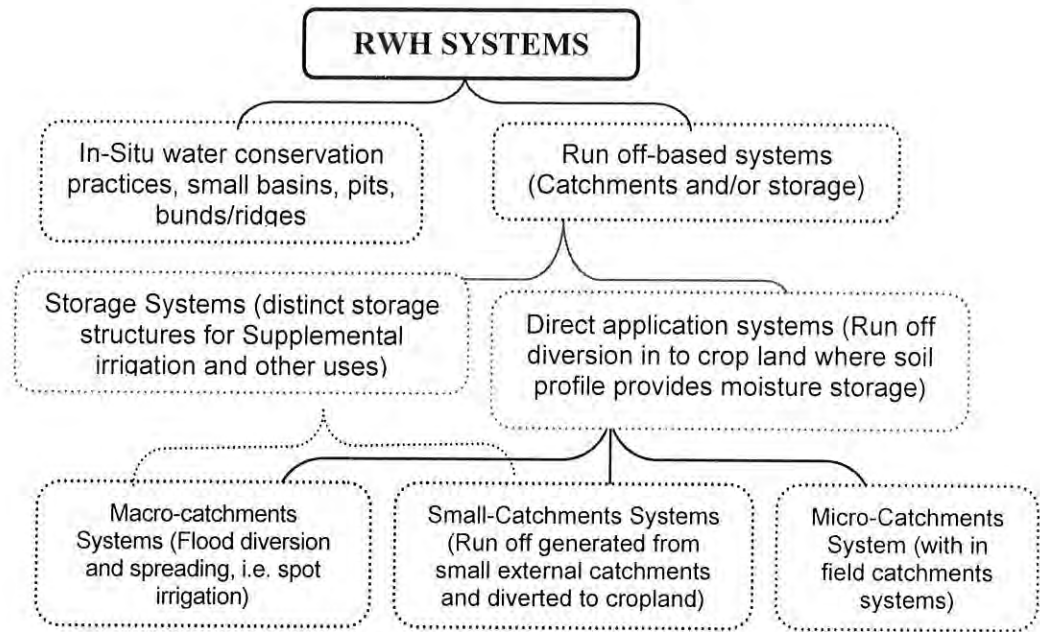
RWH SYSTEMS

In-Situ water conservation practices, small basins, pits, bunds/ridges

Run off-based systems (Catchments and/or storage)

Storage Systems (distinct storage structures for Supplemental irrigation and other uses)

Direct application systems (Run off diversion in to crop land where soil profile provides moisture storage)

Macro-catchments Systems (Flood diversion and spreading, i.e. spot irrigation)

Small-Catchments Systems (Run off generated from small external catchments and diverted to cropland)

Micro-Catchments System (with in field catchments systems)